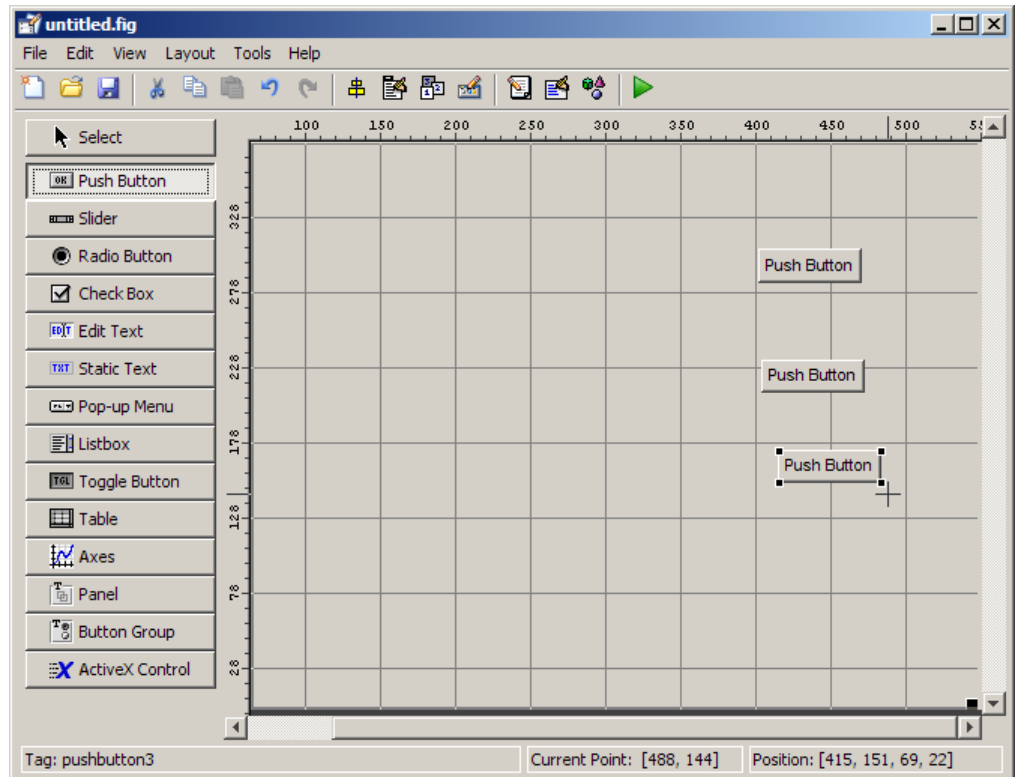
untitled.fig

File Edit View Layout Tools Help

Select
Push Button
Slider
Radio Button
Check Box
Edit Text
Static Text
Pop-up Menu
Listbox
Toggle Button
Table
Axes
Panel
Button Group
ActiveX Control

100 150 200 250 300 350 400 450 500 5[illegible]

328
278
228
178
128
78
28

Push Button
Push Button
Push Button

Tag: pushbutton3
Current Point: [488, 144]
Position: [415, 151, 69, 22]